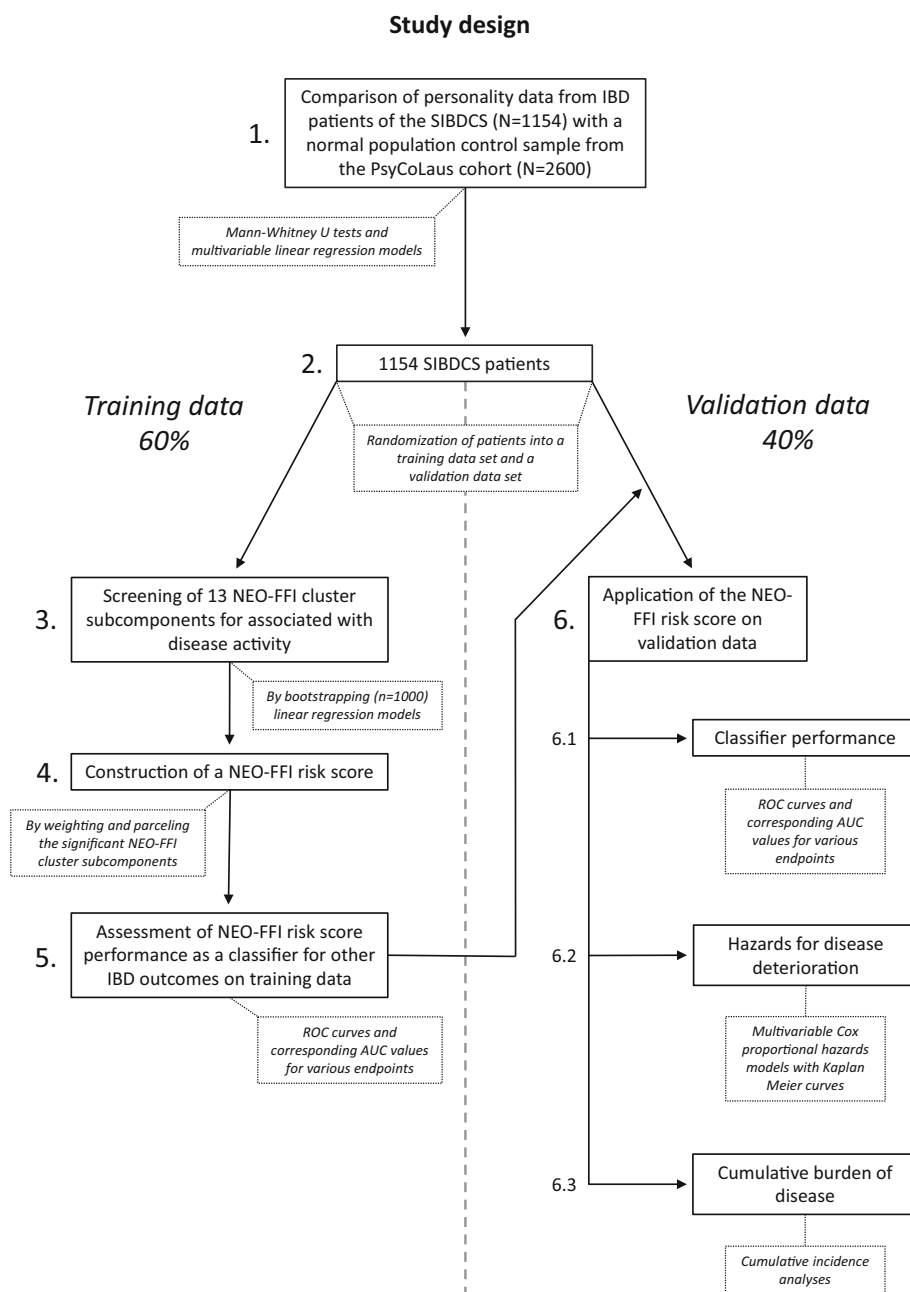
**Study design**

1. Comparison of personality data from IBD patients of the SIBDCS (N=1154) with a normal population control sample from the PsyCoLaus cohort (N=2600)

*Mann-Whitney U tests and multivariable linear regression models*

2. 1154 SIBDCS patients

*Training data 60%*

*Validation data 40%*

*Randomization of patients into a training data set and a validation data set*

3. Screening of 13 NEO-FFI cluster subcomponents for associated with disease activity

*By bootstrapping (n=1000) linear regression models*

4. Construction of a NEO-FFI risk score

*By weighting and parceling the significant NEO-FFI cluster subcomponents*

5. Assessment of NEO-FFI risk score performance as a classifier for other IBD outcomes on training data

*ROC curves and corresponding AUC values for various endpoints*

6. Application of the NEO-FFI risk score on validation data

6.1 Classifier performance

*ROC curves and corresponding AUC values for various endpoints*

6.2 Hazards for disease deterioration

*Multivariable Cox proportional hazards models with Kaplan Meier curves*

6.3 Cumulative burden of disease

*Cumulative incidence analyses*